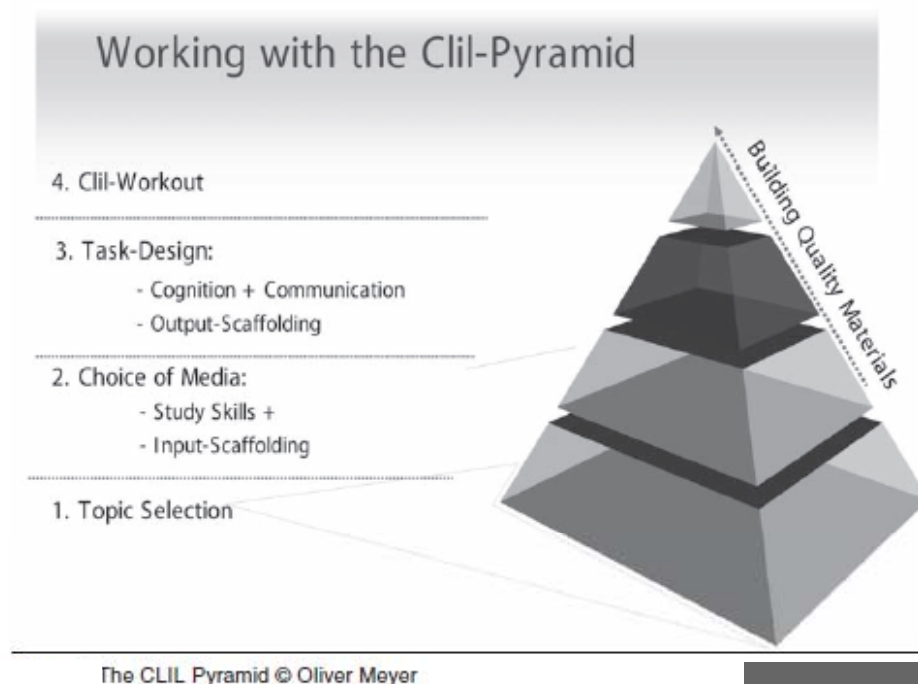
Working with the Clil-Pyramid

Building Quality Materials

4. Clil-Workout

3. Task-Design:

- Cognition + Communication
- Output-Scaffolding

2. Choice of Media:

- Study Skills +
- Input-Scaffolding

1. Topic Selection

The CLIL Pyramid © Oliver Meyer